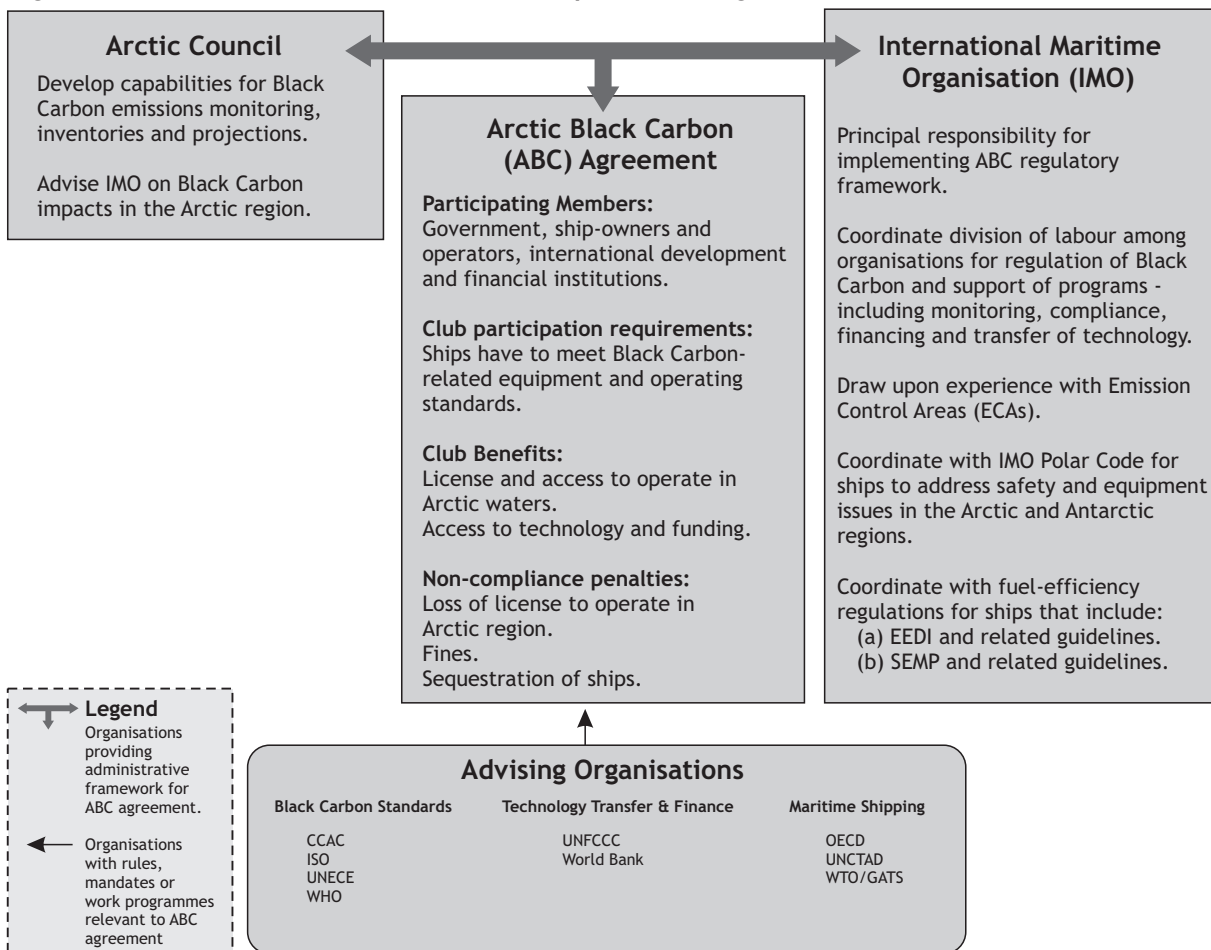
Arctic Council

Develop capabilities for Black Carbon emissions monitoring, inventories and projections.

Advise IMO on Black Carbon impacts in the Arctic region.

Arctic Black Carbon (ABC) Agreement

Participating Members:
Government, ship-owners and operators, international development and financial institutions.

Club participation requirements:
Ships have to meet Black Carbon-related equipment and operating standards.

Club Benefits:
License and access to operate in Arctic waters.
Access to technology and funding.

Non-compliance penalties:
Loss of license to operate in Arctic region.
Fines.
Sequestration of ships.

International Maritime Organisation (IMO)

Principal responsibility for implementing ABC regulatory framework.

Coordinate division of labour among organisations for regulation of Black Carbon and support of programs - including monitoring, compliance, financing and transfer of technology.

Draw upon experience with Emission Control Areas (ECAs).

Coordinate with IMO Polar Code for ships to address safety and equipment issues in the Arctic and Antarctic regions.

Coordinate with fuel-efficiency regulations for ships that include:
(a) EEDI and related guidelines.
(b) SEMP and related guidelines.

Legend
Organisations providing administrative framework for ABC agreement.

Organisations with rules, mandates or work programmes relevant to ABC agreement

Advising Organisations

Black Carbon Standards
CCAC
ISO
UNECE
WHO

Technology Transfer & Finance
UNFCCC
World Bank

Maritime Shipping
OECD
UNCTAD
WTO/GATS